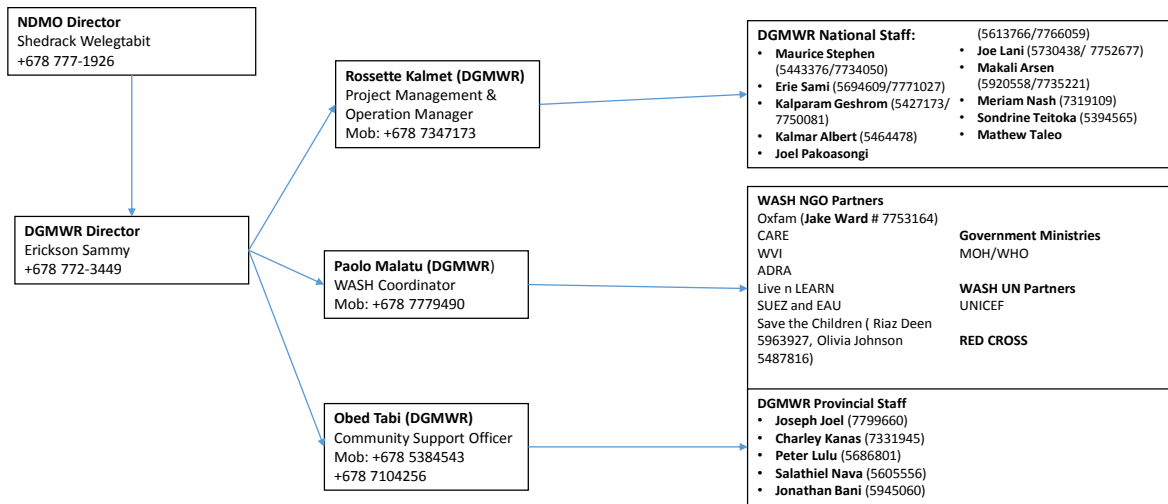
NDMO Director
Shedrack Welegtabit
+678 777-1926

DGMWR Director
Erickson Sammy
+678 772-3449

Rossette Kalmet (DGMWR)
Project Management & Operation Manager
Mob: +678 7347173

Paolo Malatu (DGMWR)
WASH Coordinator
Mob: +678 7779490

Obed Tabi (DGMWR)
Community Support Officer
Mob: +678 5384543
+678 7104256

DGMWR National Staff:
• Maurice Stephen (5443376/7734050)
• Erie Sami (5694609/7771027)
• Kalparam Geshrom (5427173/ 7750081)
• Kalmar Albert (5464478)
• Joel Pakoasongi (5613766/7766059)
• Joe Lani (5730438/ 7752677)
• Makali Arsen (5920558/7735221)
• Meriam Nash (7319109)
• Sondrine Teitoka (5394565)
• Mathew Taleo

WASH NGO Partners
Oxfam (Jake Ward # 7753164)
CARE
WVI
ADRA
Live n LEARN
SUEZ and EAU
Save the Children ( Riaz Deen 5963927, Olivia Johnson 5487816)

Government Ministries
MOH/WHO

WASH UN Partners
UNICEF

RED CROSS

DGMWR Provincial Staff
• Joseph Joel (7799660)
• Charley Kanas (7331945)
• Peter Lulu (5686801)
• Salathiel Nava (5605556)
• Jonathan Bani (5945060)